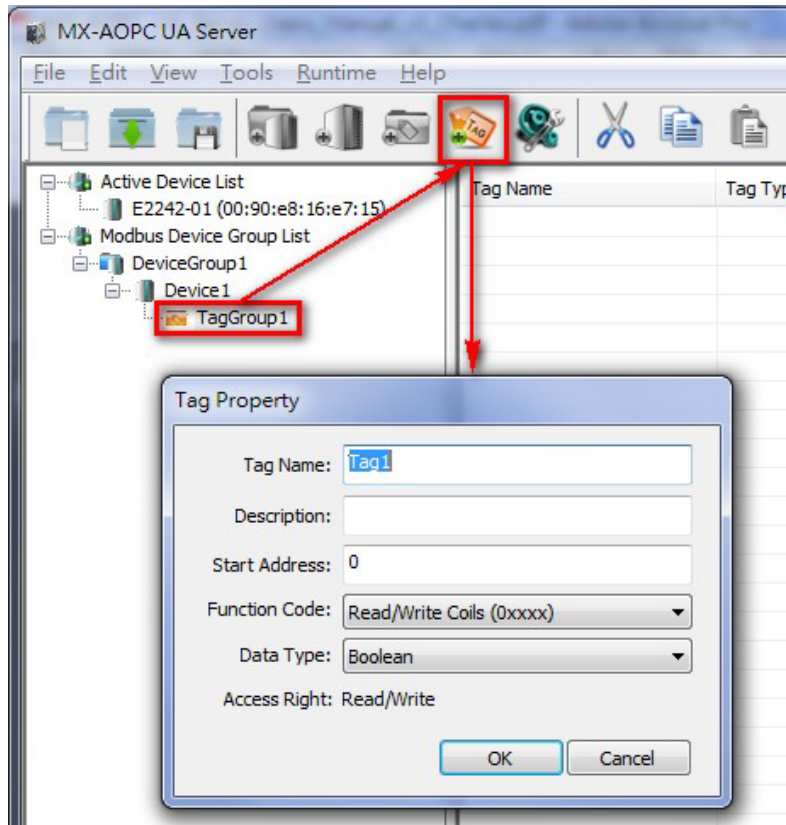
MX-AOPC UA Server

File Edit View Tools Runtime Help

TAG

Active Device List
E2242-01 (00:90:e8:16:e7:15)
Modbus Device Group List
DeviceGroup1
Device1
TagGroup1

Tag Name
Tag Typ

Tag Property

Tag Name: Tag1
Description:
Start Address: 0
Function Code: Read/Write Coils (0xxxx)
Data Type: Boolean
Access Right: Read/Write

OK
Cancel